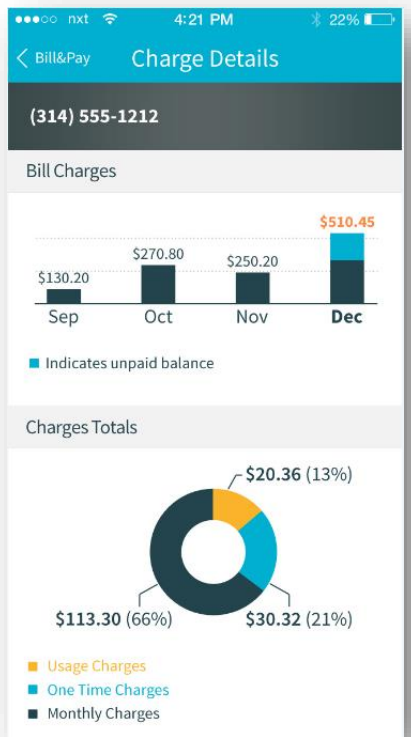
●●●○○ nxt 4:21 PM 22%

< Bill&Pay Charge Details

(314) 555-1212

Bill Charges

$510.45

$130.20 $270.80 $250.20

Sep Oct Nov Dec

Indicates unpaid balance

Charges Totals

$20.36 (13%)

$113.30 (66%) $30.32 (21%)

Usage Charges
One Time Charges
Monthly Charges